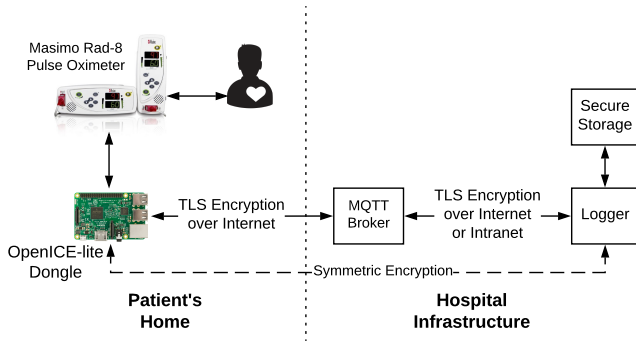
Masimo Rad-8
Pulse Oximeter

Secure
Storage

TLS Encryption
over Internet

MQTT
Broker

TLS Encryption
over Internet
or Intranet

Logger

OpenICE-lite
Dongle

Symmetric Encryption

Patient's
Home

Hospital
Infrastructure